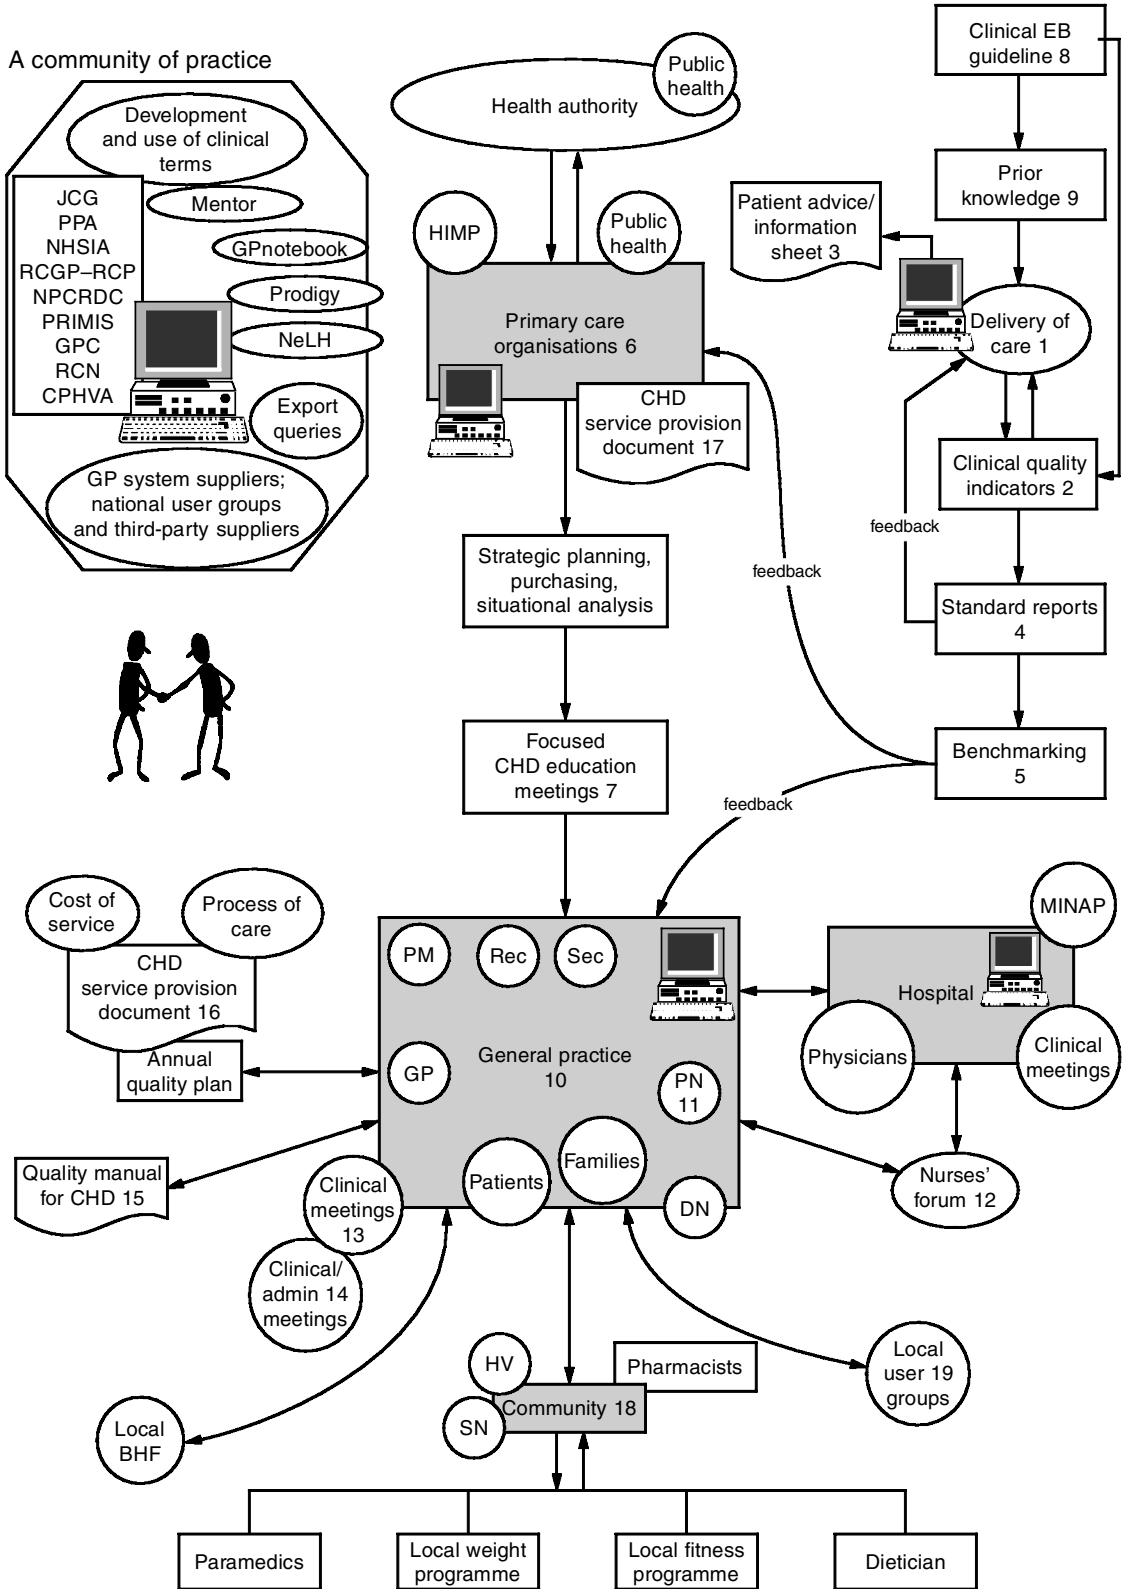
A community of practice

Development and use of clinical terms

JCG
PPA
NHSIA
RCGP–RCP
NPCRDC
PRIMIS
GPC
RCN
CPHVA

Mentor

GPnotebook

Prodigy

NeLH

Export queries

GP system suppliers; national user groups and third-party suppliers

Health authority

Public health

HIMP

Public health

Primary care organisations 6

CHD service provision document 17

Strategic planning, purchasing, situational analysis

Focused CHD education meetings 7

Clinical EB guideline 8

Prior knowledge 9

Patient advice/ information sheet 3

Delivery of care 1

Clinical quality indicators 2

feedback

Standard reports 4

feedback

Benchmarking 5

feedback

Cost of service

Process of care

CHD service provision document 16

Annual quality plan

PM

Rec

Sec

General practice 10

GP

PN 11

Patients

Families

DN

MINAP

Hospital

Physicians

Clinical meetings

Nurses' forum 12

Quality manual for CHD 15

Clinical meetings 13

Clinical/ admin 14 meetings

Local user 19 groups

HV

Pharmacists

Community 18

SN

Local BHF

Paramedics

Local weight programme

Local fitness programme

Dietician